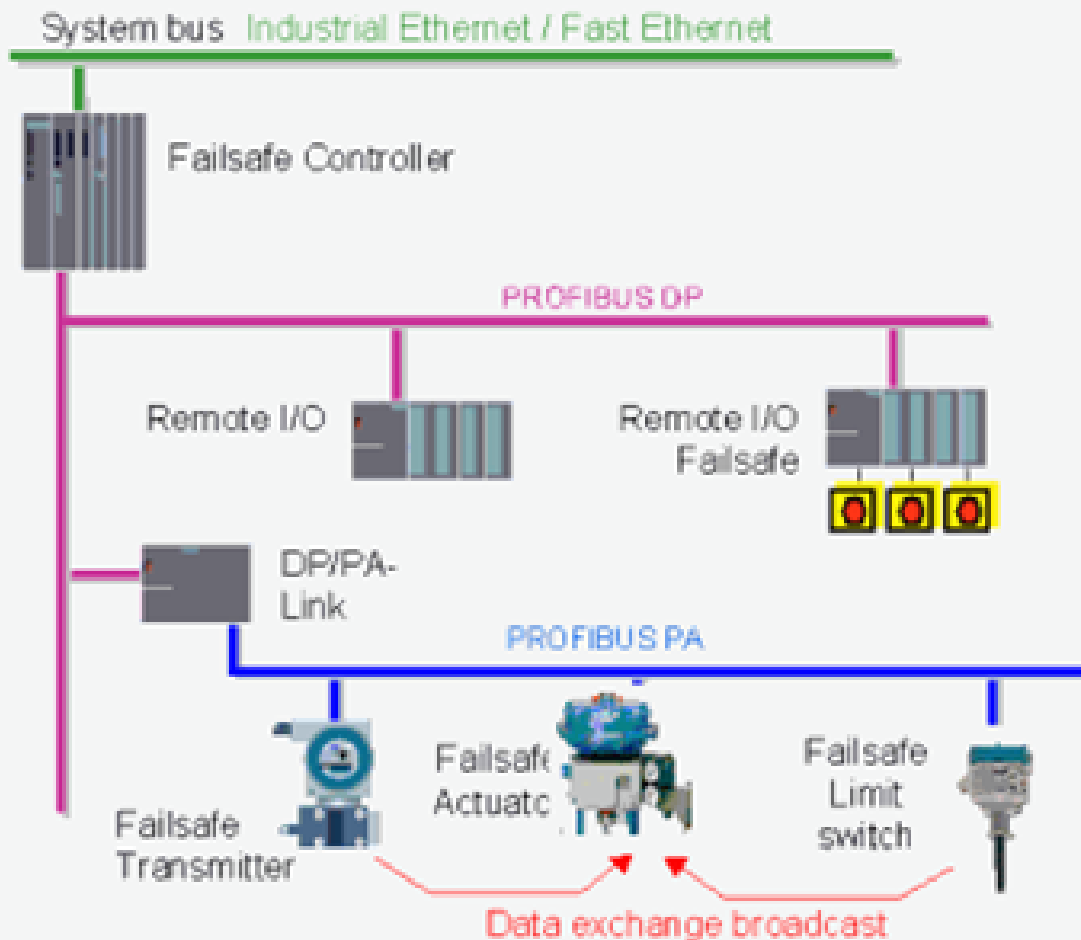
System bus Industrial Ethernet / Fast Ethernet

Failsafe Controller

PROFIBUS DP

Remote I/O

Remote I/O Failsafe

DP/PA-Link

PROFIBUS PA

Failsafe Actuato

Failsafe Limit switch

Failsafe Transmitter

Data exchange broadcast